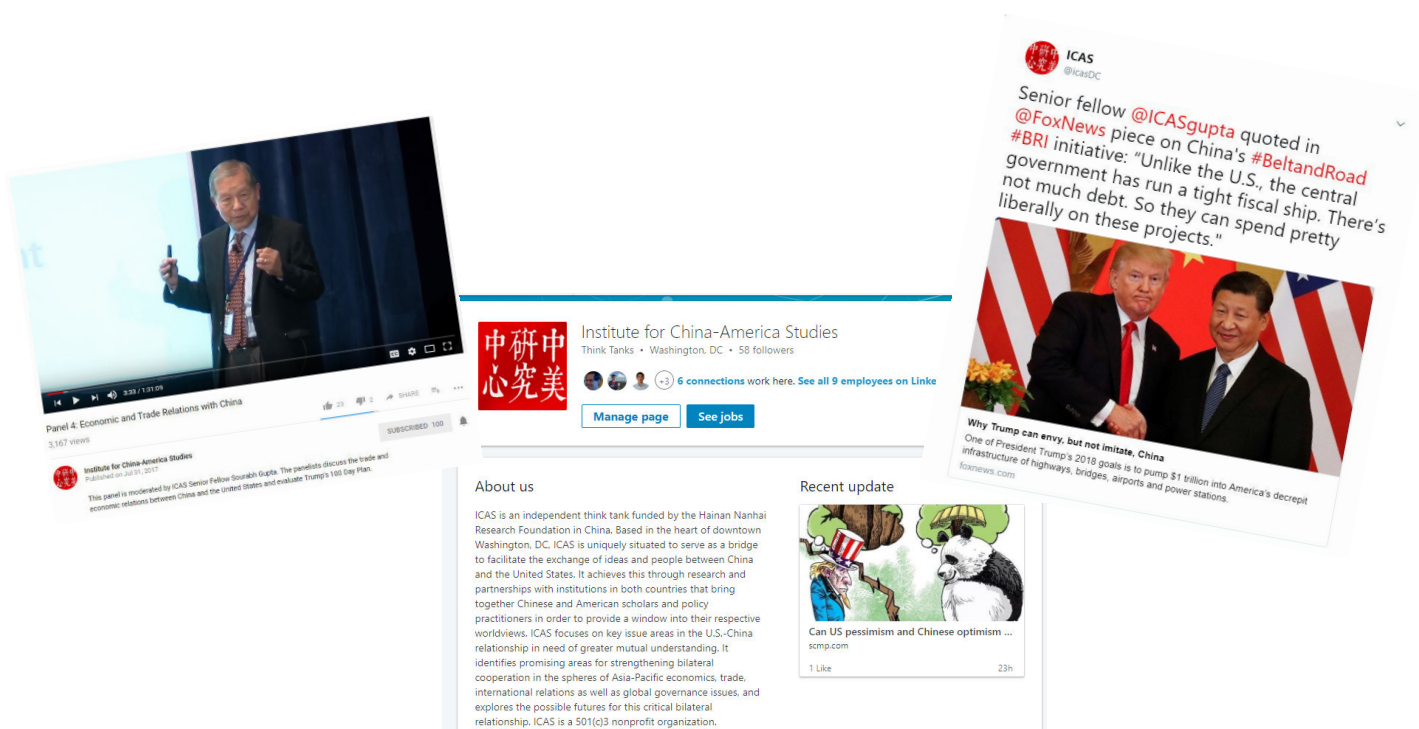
3:33 / 1:31:09

Panel 4: Economic and Trade Relations with China

3,167 views

25 2 SHARE

SUBSCRIBED 100

Institute for China-America Studies
Published on Jul 31, 2017

This panel is moderated by ICAS Senior Fellow Sourabh Gupta. The panelists discuss the trade and economic relations between China and the United States and evaluate Trump's 100 Day Plan.

中美研究中心

Institute for China-America Studies

Think Tanks • Washington, DC • 58 followers

+3 6 connections work here. See all 9 employees on Linke

Manage page

See jobs

About us

ICAS is an independent think tank funded by the Hainan Nanhai Research Foundation in China. Based in the heart of downtown Washington, DC, ICAS is uniquely situated to serve as a bridge to facilitate the exchange of ideas and people between China and the United States. It achieves this through research and partnerships with institutions in both countries that bring together Chinese and American scholars and policy practitioners in order to provide a window into their respective worldviews. ICAS focuses on key issue areas in the U.S.-China relationship in need of greater mutual understanding. It identifies promising areas for strengthening bilateral cooperation in the spheres of Asia-Pacific economics, trade, international relations as well as global governance issues, and explores the possible futures for this critical bilateral relationship. ICAS is a 501(c)3 nonprofit organization.

Recent update

Can US pessimism and Chinese optimism ...

scmp.com

1 Like

23h

ICAS
@icasDC

Senior fellow @ICASgupta quoted in @FoxNews piece on China's #BeltandRoad #BRI initiative: "Unlike the U.S., the central government has run a tight fiscal ship. There's not much debt. So they can spend pretty liberally on these projects."

Why Trump can envy, but not imitate, China

One of President Trump's 2018 goals is to pump $1 trillion into America's decrepit infrastructure of highways, bridges, airports and power stations.

foxnews.com